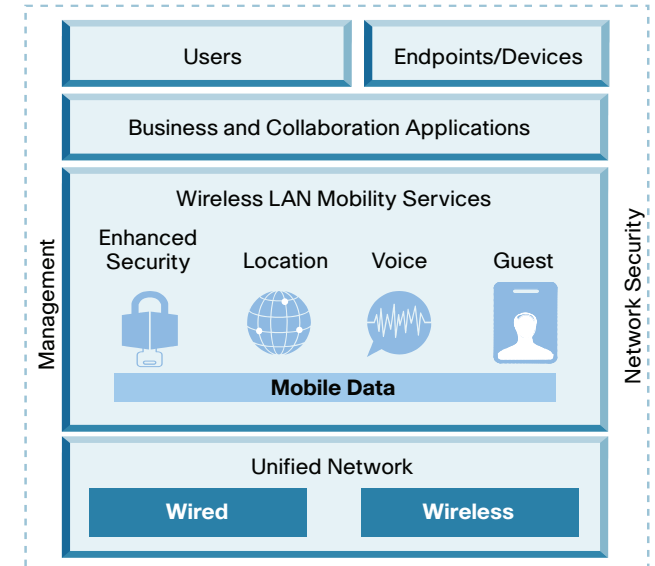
Users

Endpoints/Devices

Business and Collaboration Applications

Management

Wireless LAN Mobility Services

Enhanced Security

Location

Voice

Guest

Mobile Data

Network Security

Unified Network

Wired

Wireless